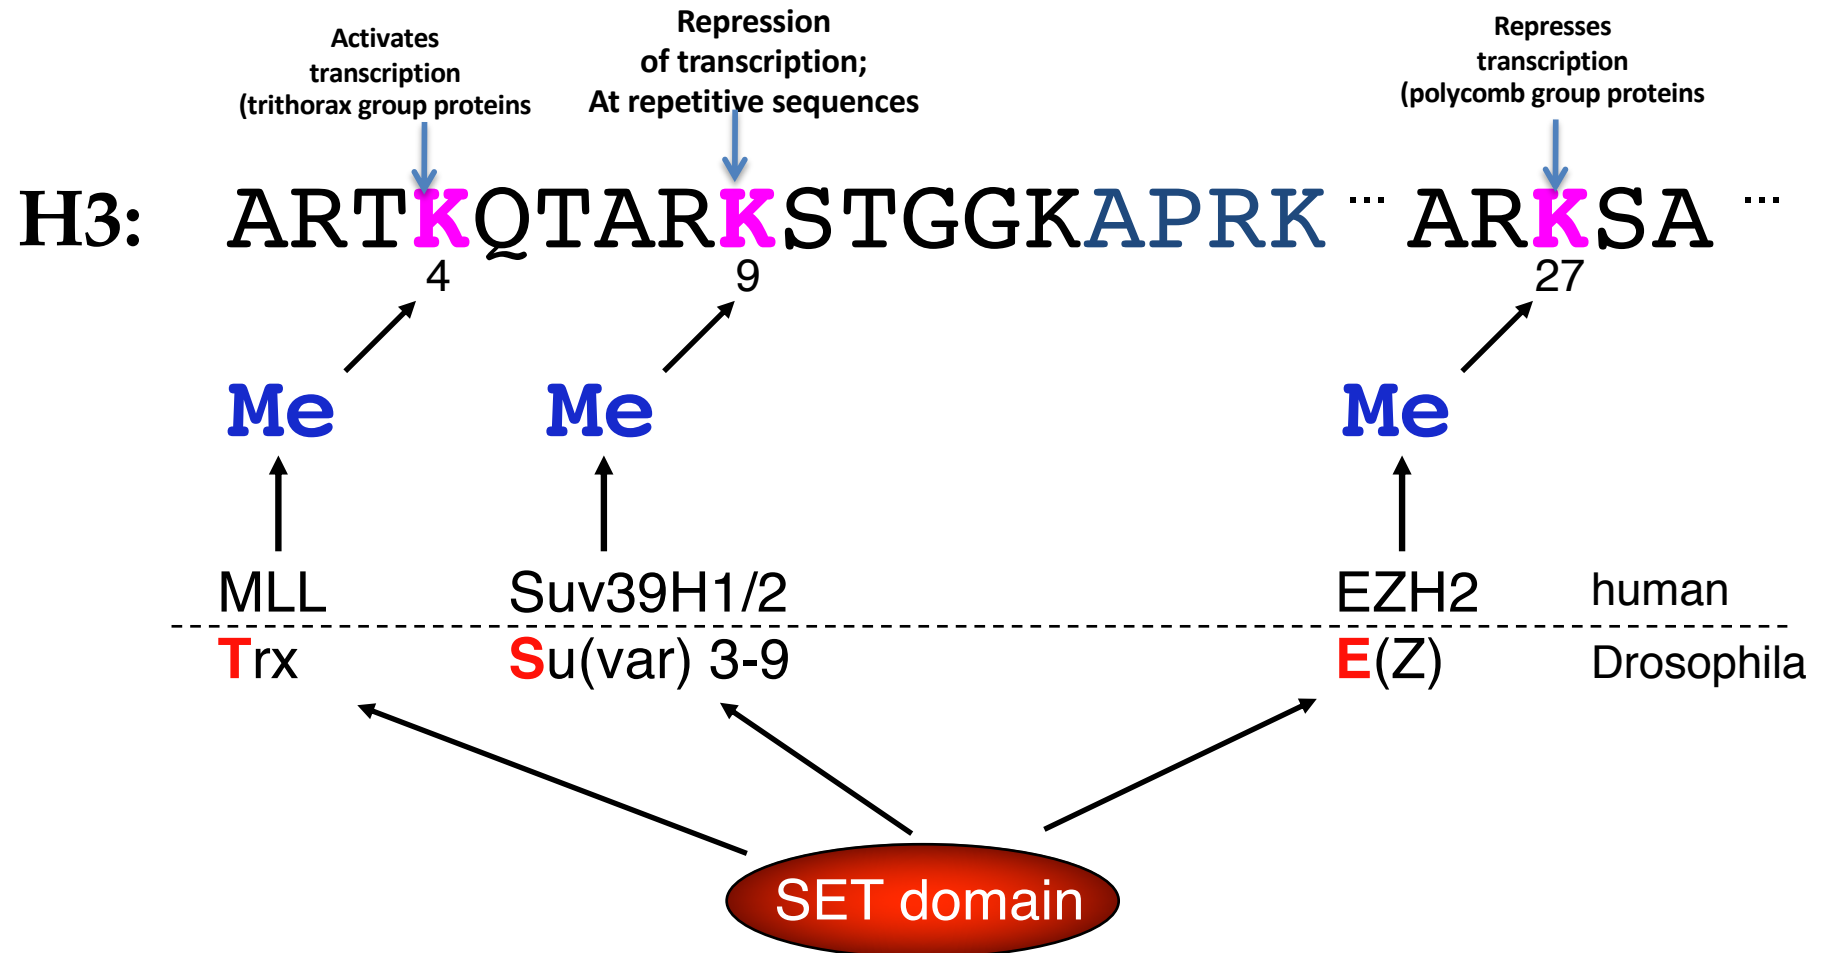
Activates transcription (trithorax group proteins

Repression of transcription; At repetitive sequences

Represses transcription (polycomb group proteins

H3: ARTKQTARKSTGGKAPRK ... ARKSA ...

4

9

27

Me

Me

Me

MLL

Suv39H1/2

EZH2

human

Trx

Su(var) 3-9

E(Z)

Drosophila

SET domain